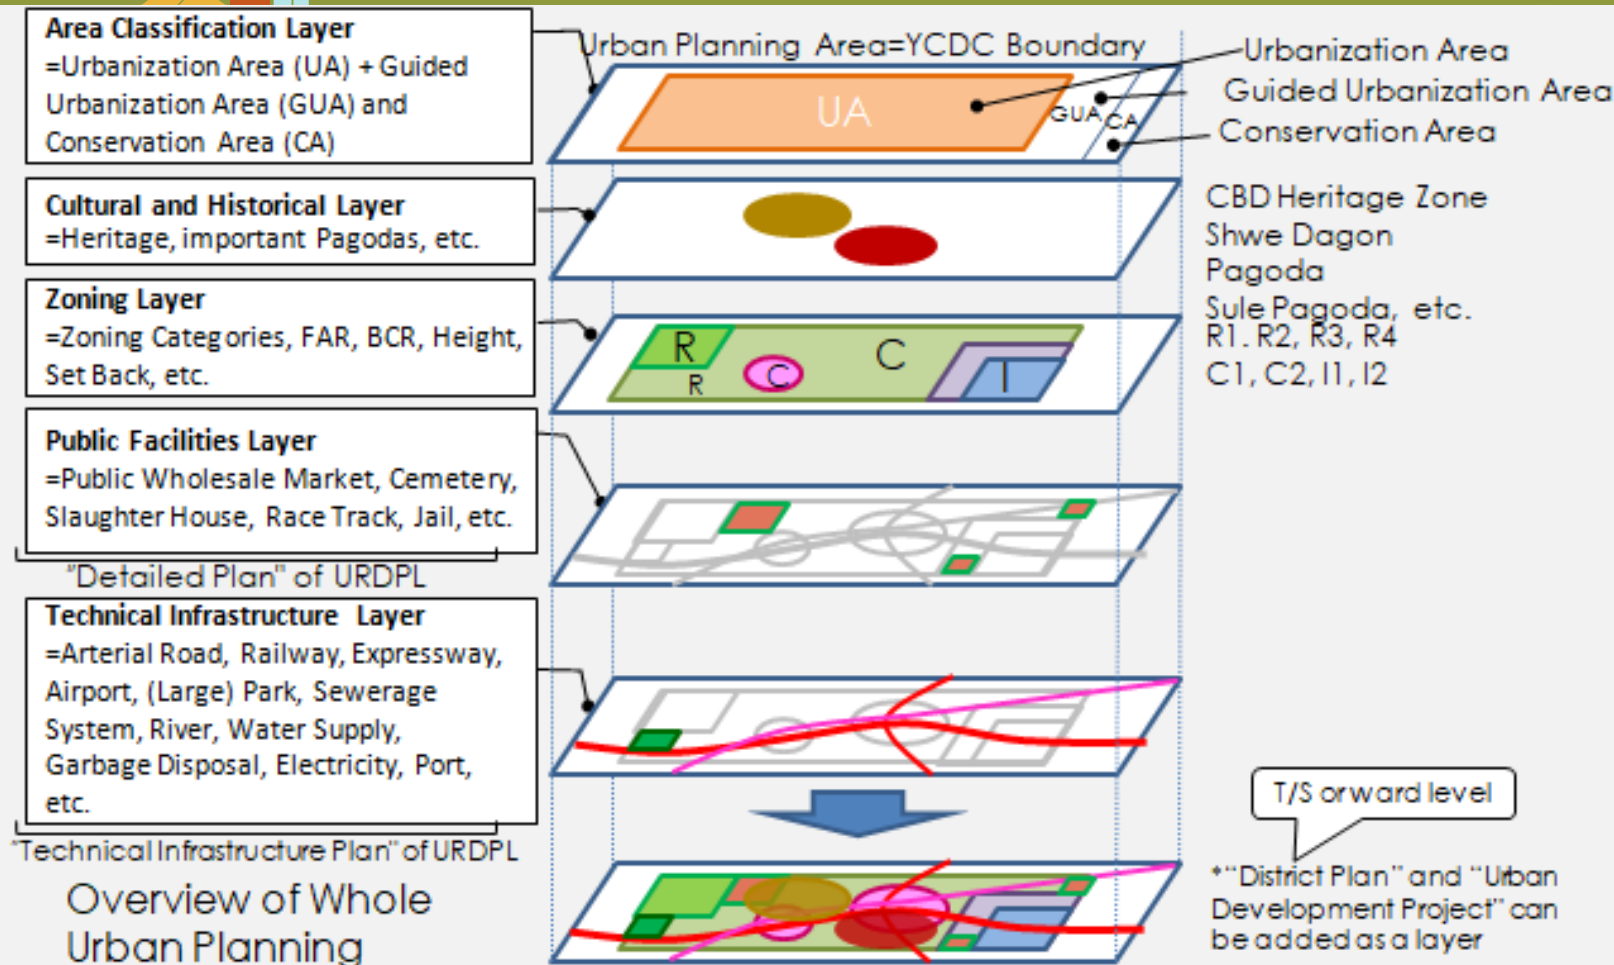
Area Classification Layer
=Urbanization Area (UA) + Guided Urbanization Area (GUA) and Conservation Area (CA)

Urban Planning Area=YCDC Boundary

UA

GUA

CA

Urbanization Area

Guided Urbanization Area

Conservation Area

Cultural and Historical Layer
=Heritage, important Pagodas, etc.

CBD Heritage Zone
Shwe Dagon Pagoda
Sule Pagoda, etc.

Zoning Layer
=Zoning Categories, FAR, BCR, Height, Set Back, etc.

R

R

C

C

I

R1. R2, R3, R4
C1, C2, I1, I2

Public Facilities Layer
=Public Wholesale Market, Cemetery, Slaughter House, Race Track, Jail, etc.

"Detailed Plan" of URDPL

Technical Infrastructure Layer
=Arterial Road, Railway, Expressway, Airport, (Large) Park, Sewerage System, River, Water Supply, Garbage Disposal, Electricity, Port, etc.

"Technical Infrastructure Plan" of URDPL

T/S orward level

*"District Plan" and "Urban Development Project" can be added as a layer

Overview of Whole Urban Planning